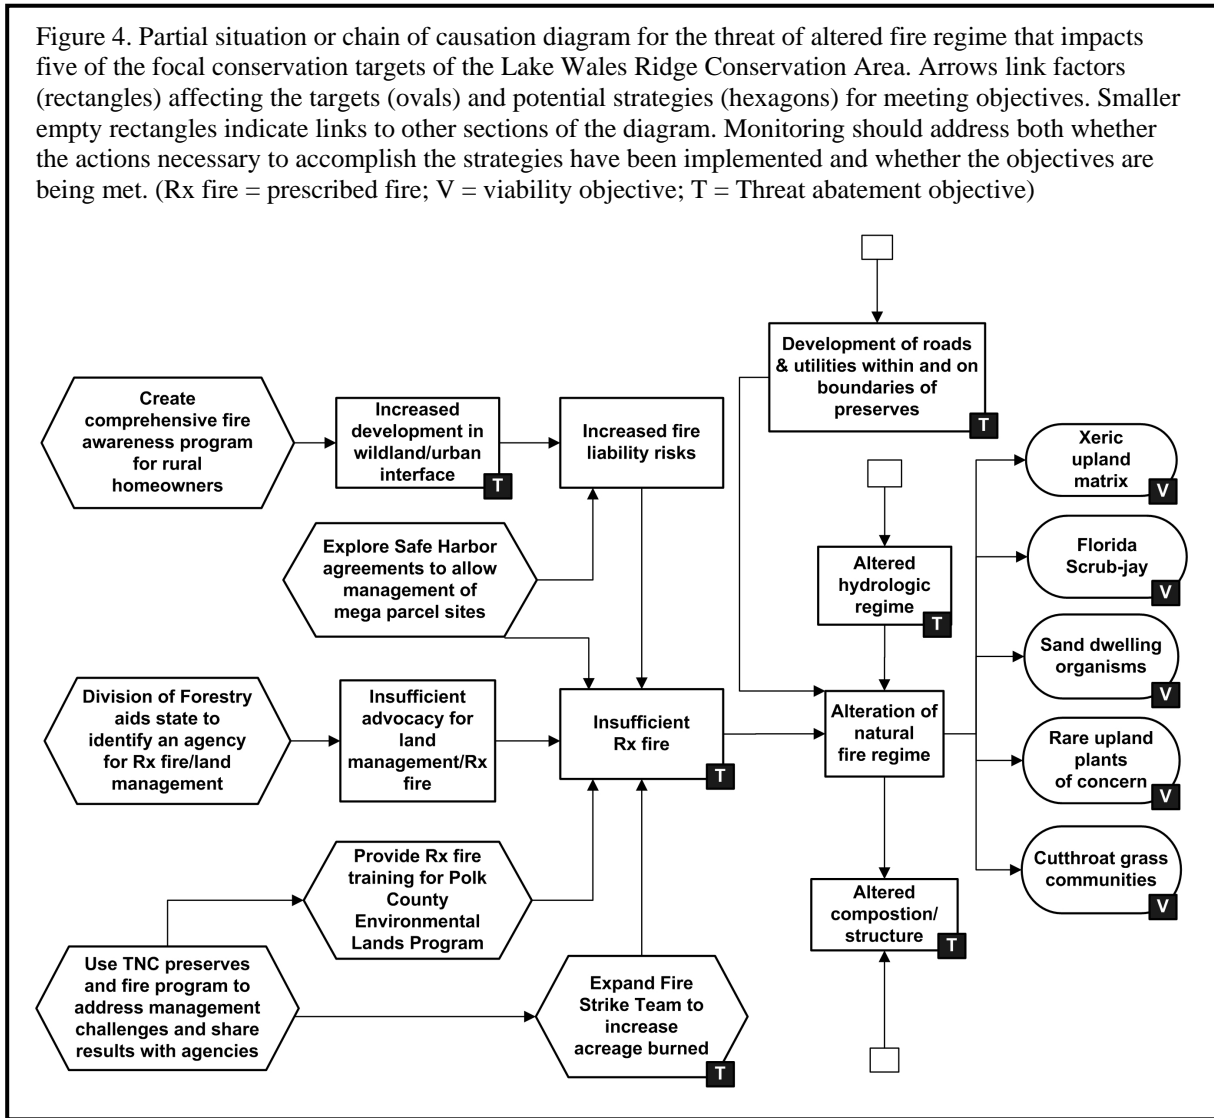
Figure 4. Partial situation or chain of causation diagram for the threat of altered fire regime that impacts five of the focal conservation targets of the Lake Wales Ridge Conservation Area. Arrows link factors (rectangles) affecting the targets (ovals) and potential strategies (hexagons) for meeting objectives. Smaller empty rectangles indicate links to other sections of the diagram. Monitoring should address both whether the actions necessary to accomplish the strategies have been implemented and whether the objectives are being met. (Rx fire = prescribed fire; V = viability objective; T = Threat abatement objective)

Create comprehensive fire awareness program for rural homeowners

Increased development in wildland/urban interface
T

Increased fire liability risks

Development of roads & utilities within and on boundaries of preserves
T

Explore Safe Harbor agreements to allow management of mega parcel sites

Altered hydrologic regime
T

Xeric upland matrix
V

Florida Scrub-jay
V

Sand dwelling organisms
V

Division of Forestry aids state to identify an agency for Rx fire/land management

Insufficient advocacy for land management/Rx fire

Insufficient Rx fire
T

Alteration of natural fire regime

Rare upland plants of concern
V

Cutthroat grass communities
V

Provide Rx fire training for Polk County Environmental Lands Program

Altered compostion/ structure
T

Use TNC preserves and fire program to address management challenges and share results with agencies

Expand Fire Strike Team to increase acreage burned
T